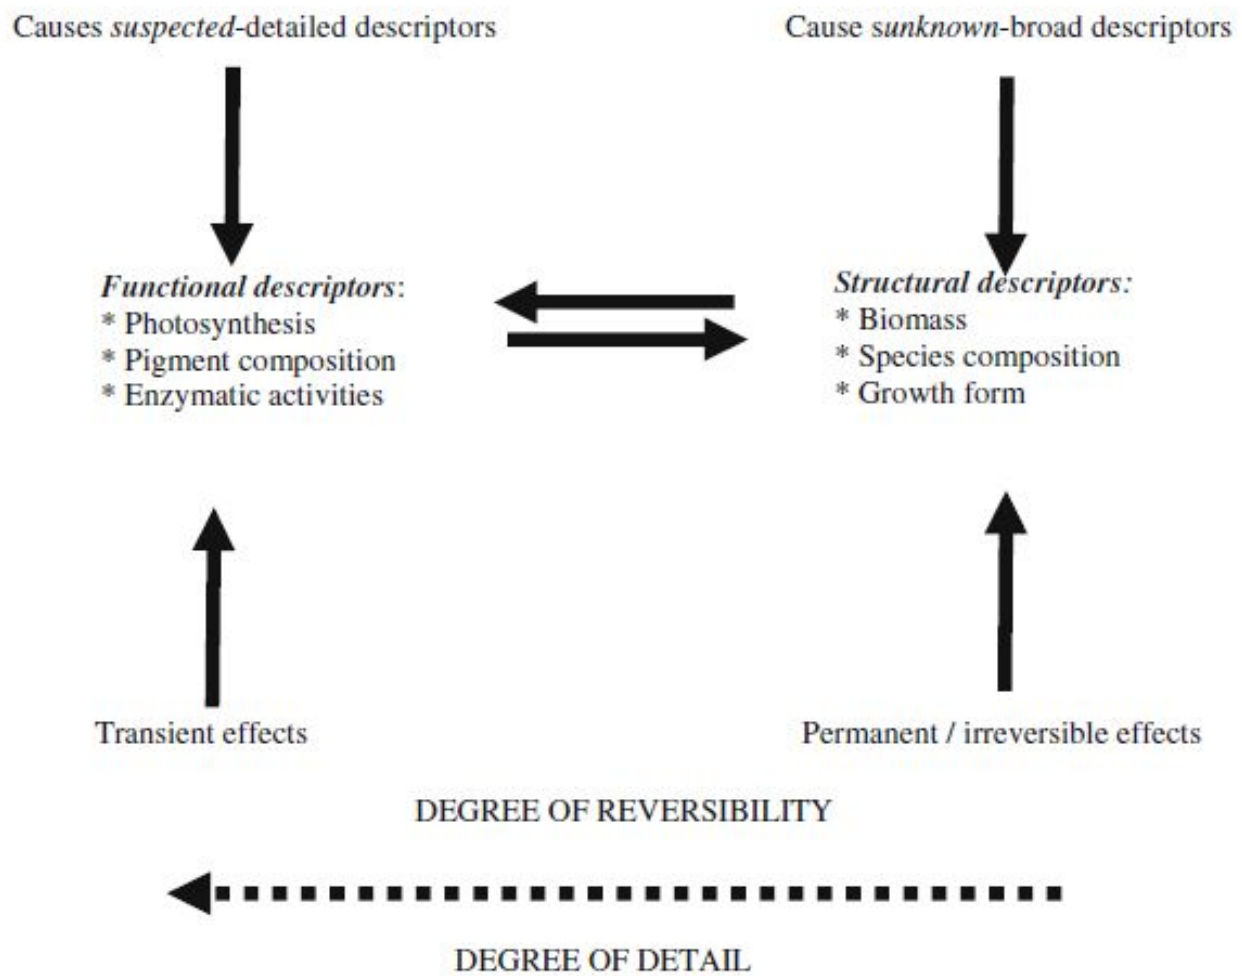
Causes *suspected*-detailed descriptors

Cause *sunknown*-broad descriptors

***Functional descriptors***:
* Photosynthesis
* Pigment composition
* Enzymatic activities

***Structural descriptors:***
* Biomass
* Species composition
* Growth form

Transient effects

Permanent / irreversible effects

DEGREE OF REVERSIBILITY

DEGREE OF DETAIL